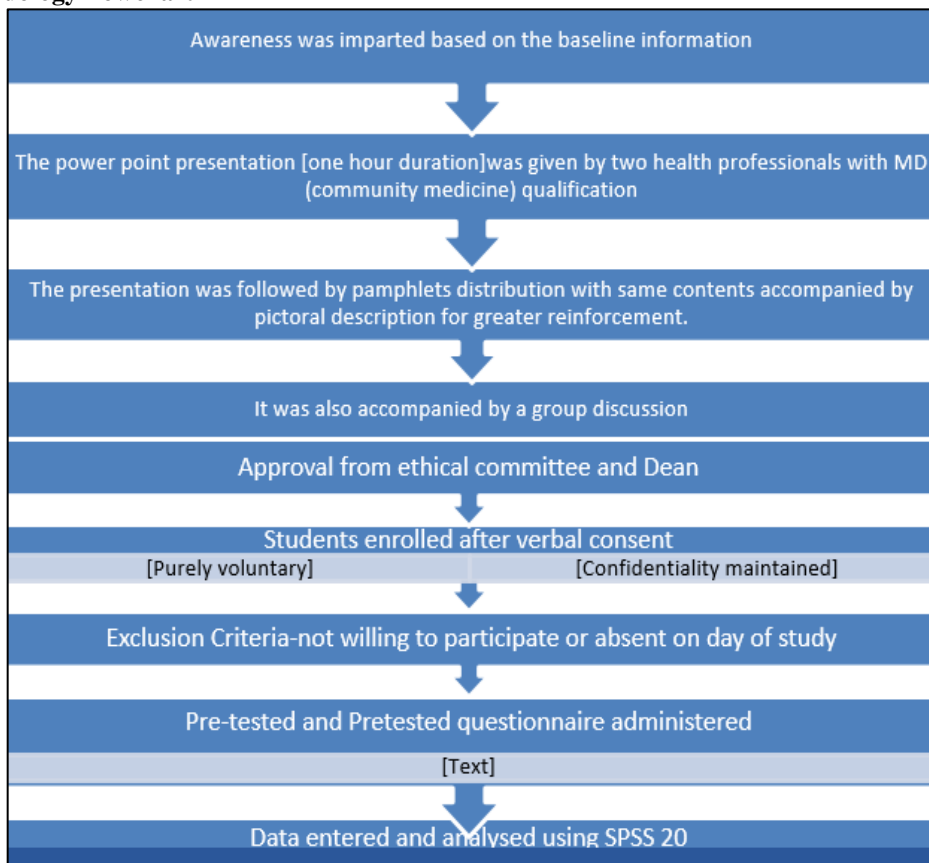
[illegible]

Awareness was imparted based on the baseline information

The power point presentation [one hour duration]was given by two health professionals with MD (community medicine) qualification

The presentation was followed by pamphlets distribution with same contents accompanied by pictoral description for greater reinforcement.

It was also accompanied by a group discussion

Approval from ethical committee and Dean

Students enrolled after verbal consent

[Purely voluntary]

[Confidentiality maintained]

Exclusion Criteria-not willing to participate or absent on day of study

Pre-tested and Pretested questionnaire administered

[Text]

Data entered and analysed using SPSS 20